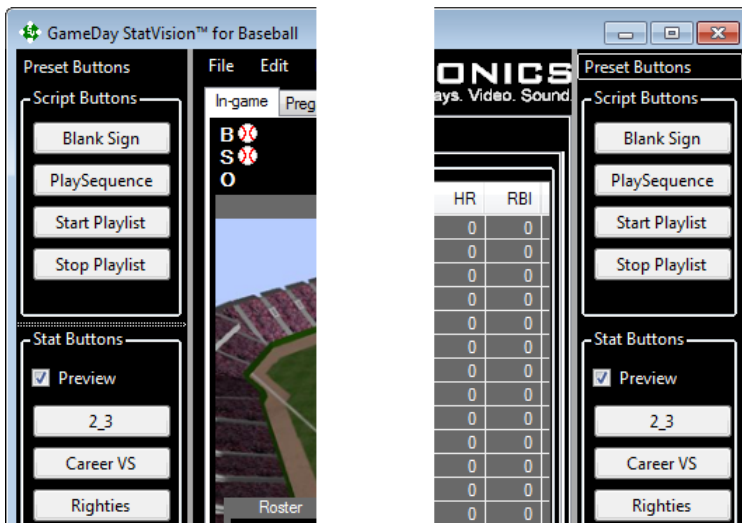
GameDay StatVision™ for Baseball

Preset Buttons

Script Buttons

Blank Sign

PlaySequence

Start Playlist

Stop Playlist

Stat Buttons

Preview

2_3

Career VS

Righties

File Edit

In-game Preg

B

S

O

Roster

ONICS

ays. Video. Sound.

| HR | RBI |
|---|---|
| 0 | 0 |
| 0 | 0 |
| 0 | 0 |
| 0 | 0 |
| 0 | 0 |
| 0 | 0 |
| 0 | 0 |
| 0 | 0 |
| 0 | 0 |
| 0 | 0 |
| 0 | 0 |
| 0 | 0 |
| 0 | 0 |
| 0 | 0 |
| 0 | 0 |
| 0 | 0 |

Preset Buttons

Script Buttons

Blank Sign

PlaySequence

Start Playlist

Stop Playlist

Stat Buttons

Preview

2_3

Career VS

Righties